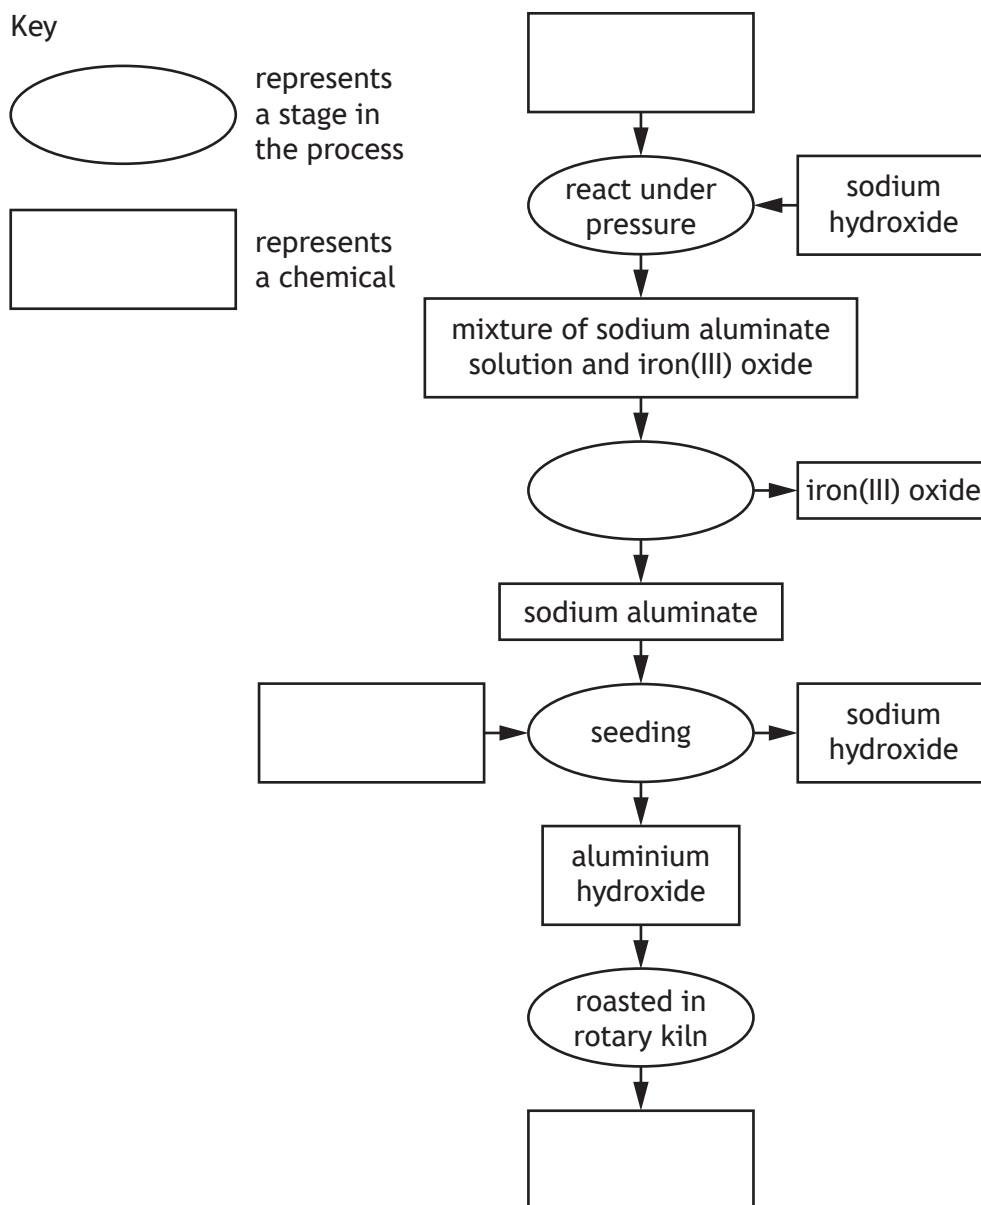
Key

represents a stage in the process

represents a chemical

react under pressure

sodium hydroxide

mixture of sodium aluminate solution and iron(III) oxide

iron(III) oxide

sodium aluminate

seeding

sodium hydroxide

aluminium hydroxide

roasted in rotary kiln